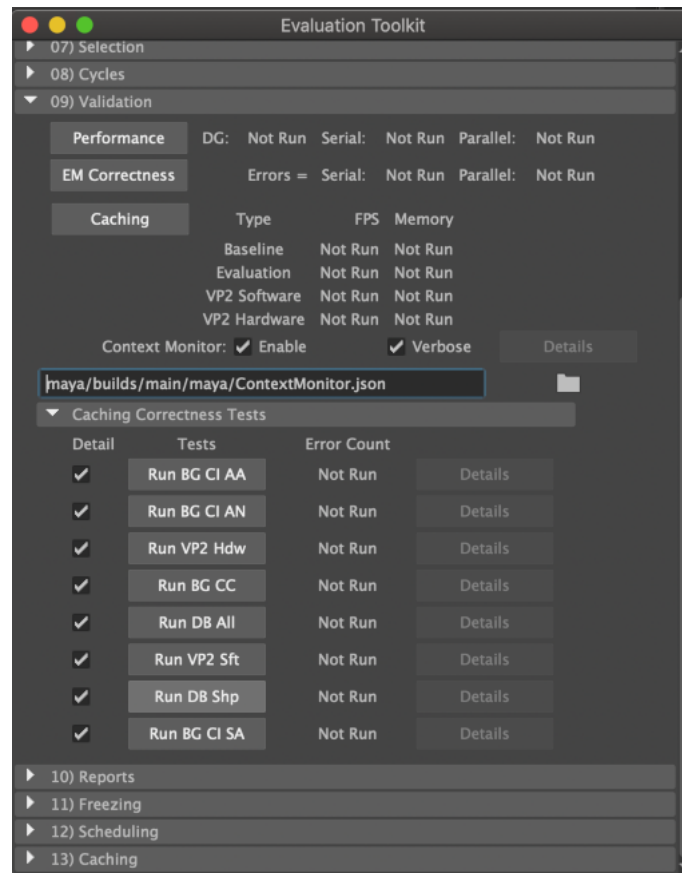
Evaluation Toolkit

07) Selection
08) Cycles
09) Validation

Performance DG: Not Run Serial: Not Run Parallel: Not Run
EM Correctness Errors = Serial: Not Run Parallel: Not Run

| Caching | Type | FPS | Memory |
|---|---|---|---|
| | Baseline | Not Run | Not Run |
| | Evaluation | Not Run | Not Run |
| | VP2 Software | Not Run | Not Run |
| | VP2 Hardware | Not Run | Not Run |

Context Monitor: Enable Verbose Details

maya/builds/main/maya/ContextMonitor.json

Caching Correctness Tests

| Detail | Tests | Error Count | |
|---|---|---|---|
| ✓ | Run BG CI AA | Not Run | Details |
| ✓ | Run BG CI AN | Not Run | Details |
| ✓ | Run VP2 Hdw | Not Run | Details |
| ✓ | Run BG CC | Not Run | Details |
| ✓ | Run DB All | Not Run | Details |
| ✓ | Run VP2 Sft | Not Run | Details |
| ✓ | Run DB Shp | Not Run | Details |
| ✓ | Run BG CI SA | Not Run | Details |

10) Reports
11) Freezing
12) Scheduling
13) Caching